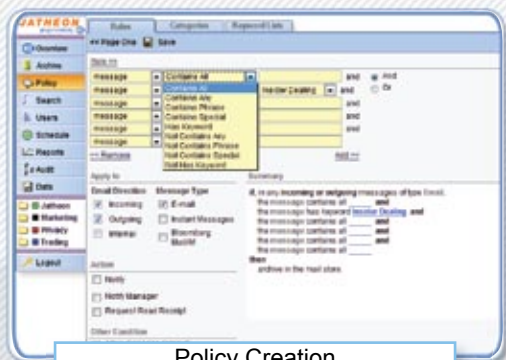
JATHEON

Rules | Categories | Keyword Lists

Overview
Archive
Policy
Search
Users
Schedule
Reports
Audit
Data

Jatheon
Marketing
Privacy
Trading

Logout

<< Page One | Save

Match

| message | Contains All | | and | And |
|---|---|---|---|---|
| message | Contains All | Insider Dealing | and | Or |
| message | Contains Any | | and | |
| message | Contains Phrase | | and | |
| message | Contains Special | | and | |
| message | Has Keyword | | | |

Not Contains Any
Not Contains Phrase
Not Contains Special
Not Has Keyword

<< Remove | Add >>

Apply to

Email Direction: Incoming, Outgoing, Internal
Message Type: E-mail, Instant Messages, Bloomberg Mail/IM

Action
Notify
Notify Manager
Request Read Receipt

Other Condition

Summary
If, in any incoming or outgoing messages of type Email,
the message contains all ___ and
the message has keyword Insider Dealing and
the message contains all ___ and
the message contains all ___ and
the message contains all ___ and
the message contains all ___
then
archive in the mail store.

Policy Creation